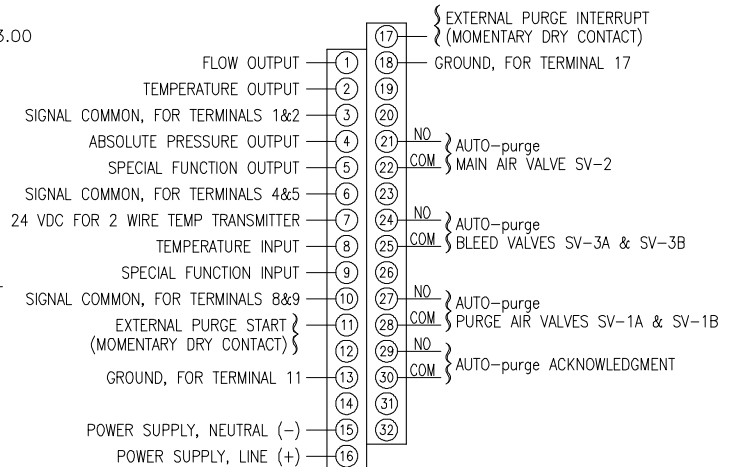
3.00

17 EXTERNAL PURGE INTERRUPT (MOMENTARY DRY CONTACT)

FLOW OUTPUT 1
18 GROUND, FOR TERMINAL 17

TEMPERATURE OUTPUT 2
19

SIGNAL COMMON, FOR TERMINALS 1&2 3
20

ABSOLUTE PRESSURE OUTPUT 4
21 NO AUTO–purge

SPECIAL FUNCTION OUTPUT 5
22 COM MAIN AIR VALVE SV–2

SIGNAL COMMON, FOR TERMINALS 4&5 6
23

24 VDC FOR 2 WIRE TEMP TRANSMITTER 7
24 NO AUTO–purge

TEMPERATURE INPUT 8
25 COM BLEED VALVES SV–3A & SV–3B

SPECIAL FUNCTION INPUT 9
26

SIGNAL COMMON, FOR TERMINALS 8&9 10
27 NO AUTO–purge

EXTERNAL PURGE START (MOMENTARY DRY CONTACT) 11
28 COM PURGE AIR VALVES SV–1A & SV–1B

12
29 NO AUTO–purge ACKNOWLEDGMENT

GROUND, FOR TERMINAL 11 13
30 COM

14
31

POWER SUPPLY, NEUTRAL (–) 15
32

POWER SUPPLY, LINE (+) 16